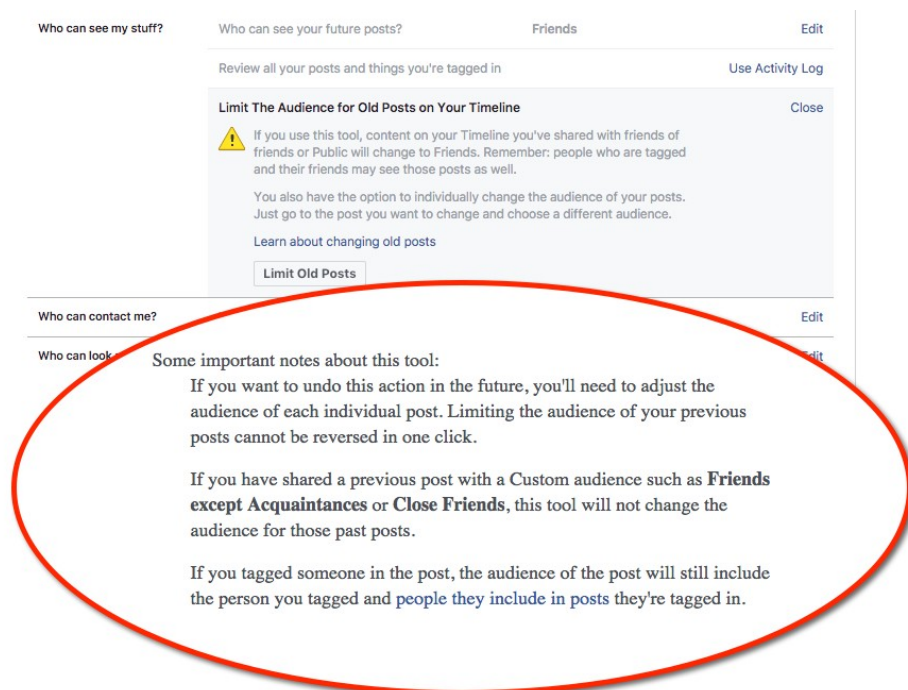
Who can see my stuff?

Who can see your future posts? Friends Edit

Review all your posts and things you're tagged in Use Activity Log

Limit The Audience for Old Posts on Your Timeline Close

If you use this tool, content on your Timeline you've shared with friends of friends or Public will change to Friends. Remember: people who are tagged and their friends may see those posts as well.

You also have the option to individually change the audience of your posts. Just go to the post you want to change and choose a different audience.

Learn about changing old posts

Limit Old Posts

Who can contact me? Edit

Who can look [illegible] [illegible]dit

Some important notes about this tool:

If you want to undo this action in the future, you'll need to adjust the audience of each individual post. Limiting the audience of your previous posts cannot be reversed in one click.

If you have shared a previous post with a Custom audience such as **Friends except Acquaintances** or **Close Friends**, this tool will not change the audience for those past posts.

If you tagged someone in the post, the audience of the post will still include the person you tagged and people they include in posts they're tagged in.